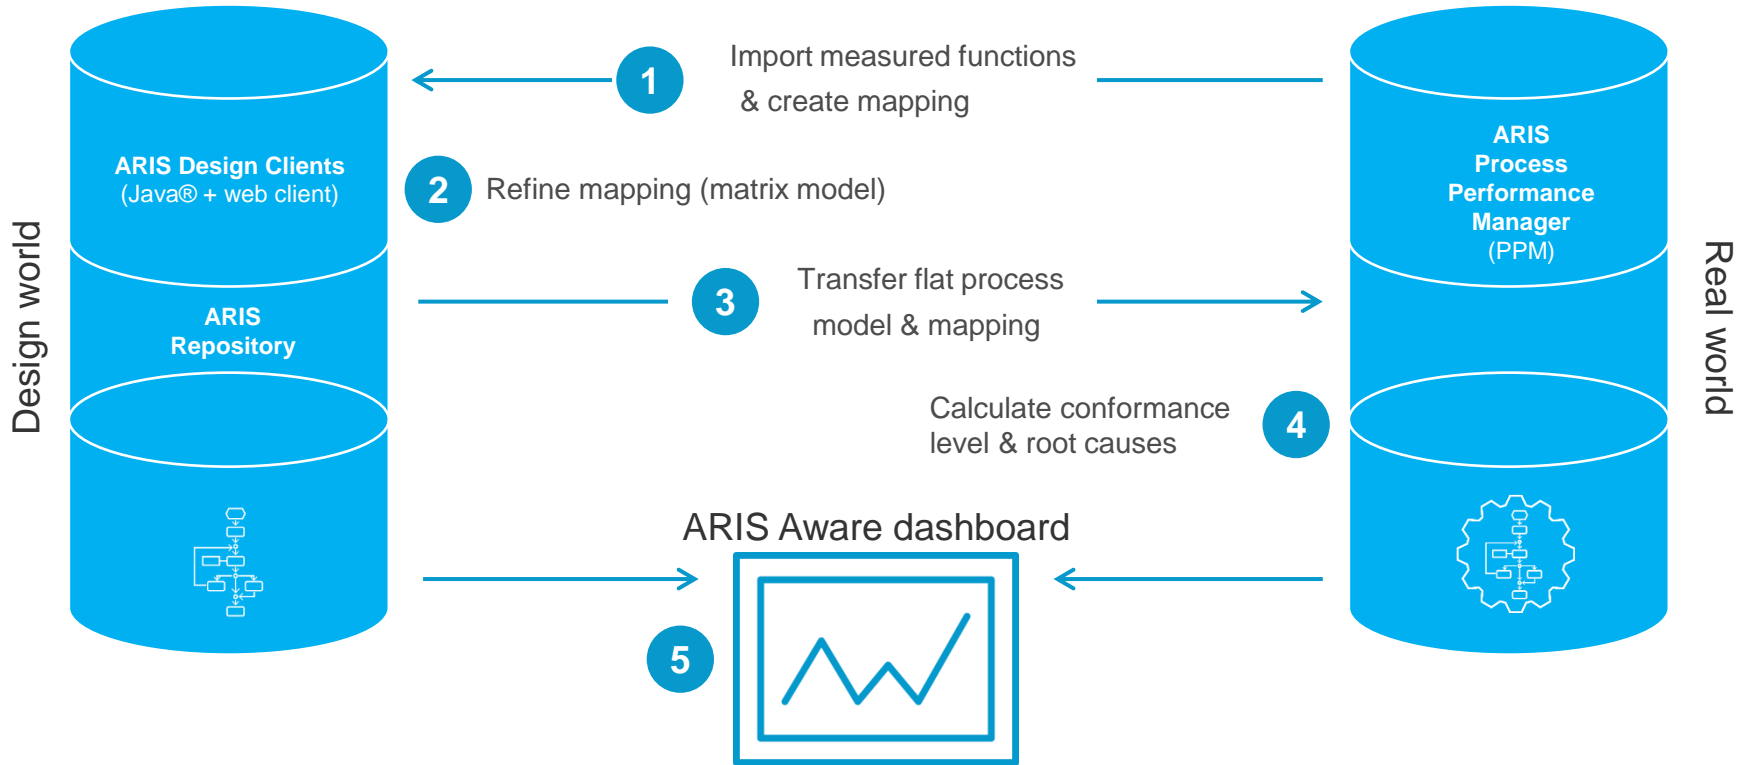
Design world

ARIS Design Clients
(Java® + web client)

ARIS
Repository

1 Import measured functions & create mapping

2 Refine mapping (matrix model)

3 Transfer flat process model & mapping

Calculate conformance level & root causes 4

ARIS
Process
Performance
Manager
(PPM)

Real world

ARIS Aware dashboard

5